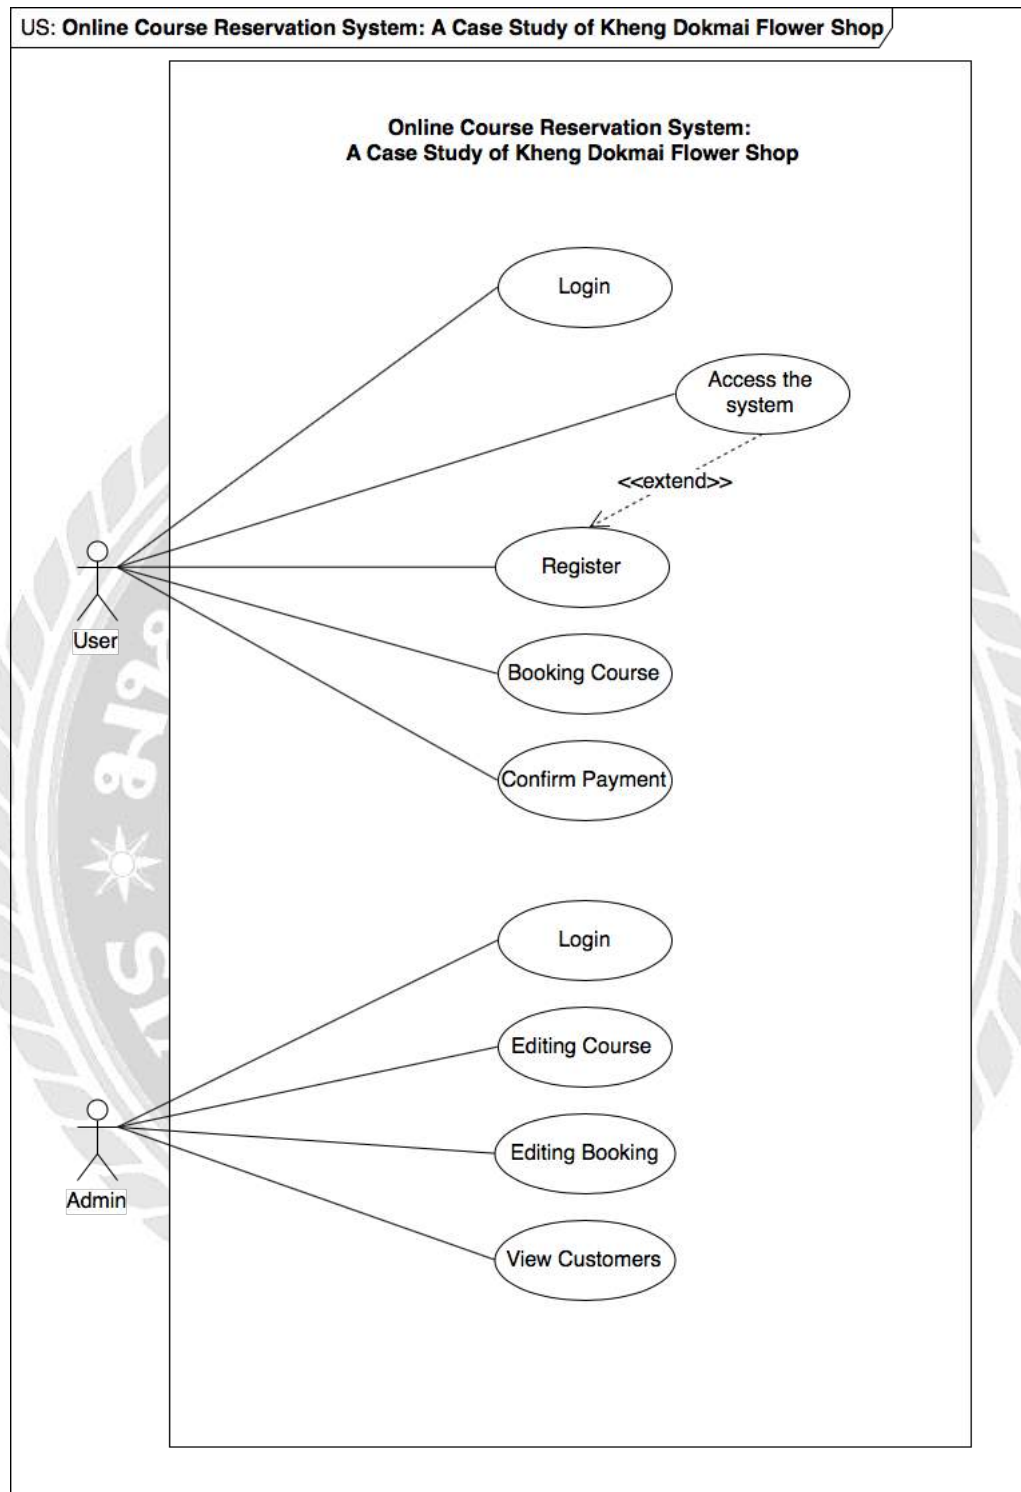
US: Online Course Reservation System: A Case Study of Kheng Dokmai Flower Shop

Online Course Reservation System:
A Case Study of Kheng Dokmai Flower Shop

Login

Access the system

<<extend>>

Register

User

Booking Course

Confirm Payment

Login

Editing Course

Editing Booking

Admin

View Customers